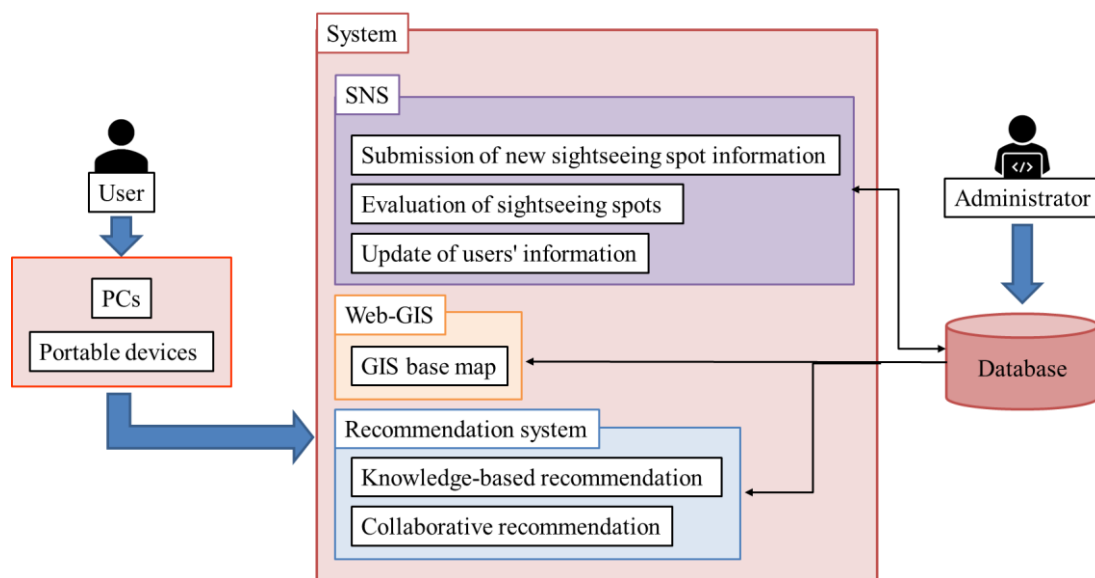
System

SNS

Submission of new sightseeing spot information

Evaluation of sightseeing spots

Update of users' information

Web-GIS

GIS base map

Recommendation system

Knowledge-based recommendation

Collaborative recommendation

User

PCs

Portable devices

</>

Administrator

Database